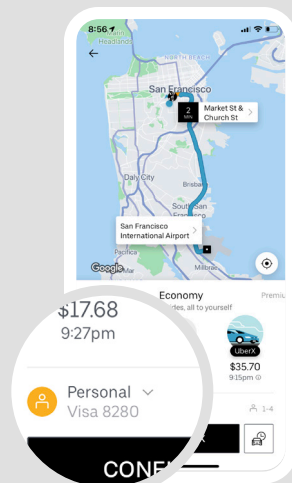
8:56
Headlands
NORTH BEACH
San Francisco
2 MIN
Market St & Church St
Daly City
South San Francisco
San Francisco International Airport
Google
Millbrae
Economy
rides, all to yourself
Premiu
$17.68
9:27pm
UberX
$35.70
9:15pm
Personal
Visa 8280
1-4
CONF